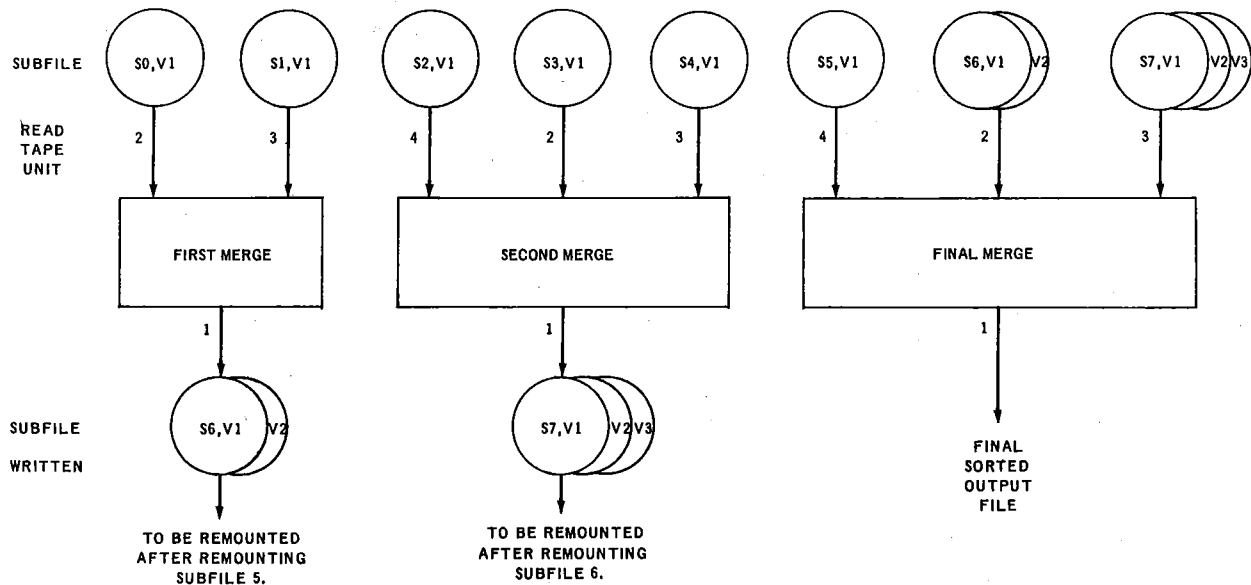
SUBFILE

S0,V1

S1,V1

S2,V1

S3,V1

S4,V1

S5,V1

S6,V1 V2

S7,V1 V2 V3

READ TAPE UNIT

2

3

4

2

3

4

2

3

FIRST MERGE

SECOND MERGE

FINAL MERGE

1

1

1

SUBFILE WRITTEN

S6,V1 V2

S7,V1 V2 V3

FINAL SORTED OUTPUT FILE

TO BE REMOUNTED AFTER REMOUNTING SUBFILE 5.

TO BE REMOUNTED AFTER REMOUNTING SUBFILE 6.